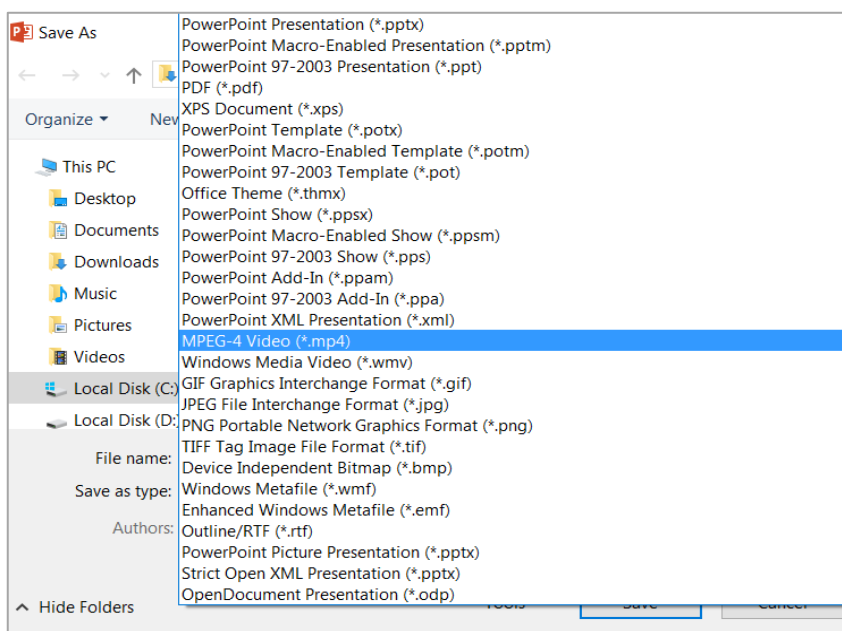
Save As

Organize ▾
New

This PC
Desktop
Documents
Downloads
Music
Pictures
Videos
Local Disk (C:)
Local Disk (D:)

File name:
Save as type:
Authors:

Hide Folders

PowerPoint Presentation (*.pptx)
PowerPoint Macro-Enabled Presentation (*.pptm)
PowerPoint 97-2003 Presentation (*.ppt)
PDF (*.pdf)
XPS Document (*.xps)
PowerPoint Template (*.potx)
PowerPoint Macro-Enabled Template (*.potm)
PowerPoint 97-2003 Template (*.pot)
Office Theme (*.thmx)
PowerPoint Show (*.ppsx)
PowerPoint Macro-Enabled Show (*.ppsm)
PowerPoint 97-2003 Show (*.pps)
PowerPoint Add-In (*.ppam)
PowerPoint 97-2003 Add-In (*.ppa)
PowerPoint XML Presentation (*.xml)
MPEG-4 Video (*.mp4)
Windows Media Video (*.wmv)
GIF Graphics Interchange Format (*.gif)
JPEG File Interchange Format (*.jpg)
PNG Portable Network Graphics Format (*.png)
TIFF Tag Image File Format (*.tif)
Device Independent Bitmap (*.bmp)
Windows Metafile (*.wmf)
Enhanced Windows Metafile (*.emf)
Outline/RTF (*.rtf)
PowerPoint Picture Presentation (*.pptx)
Strict Open XML Presentation (*.pptx)
OpenDocument Presentation (*.odp)

Tools
Save
Cancel